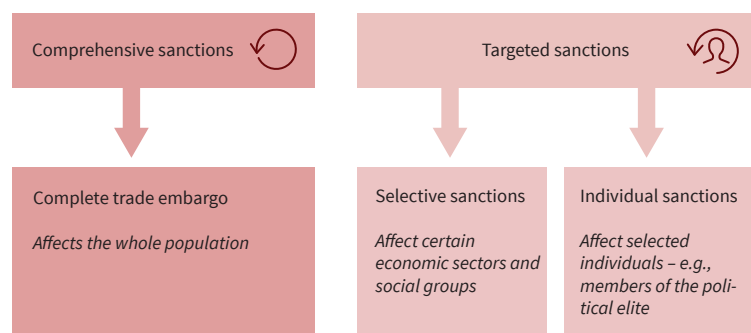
Comprehensive sanctions

Targeted sanctions

Complete trade embargo

*Affects the whole population*

Selective sanctions

*Affect certain economic sectors and social groups*

Individual sanctions

*Affect selected individuals – e.g., members of the political elite*